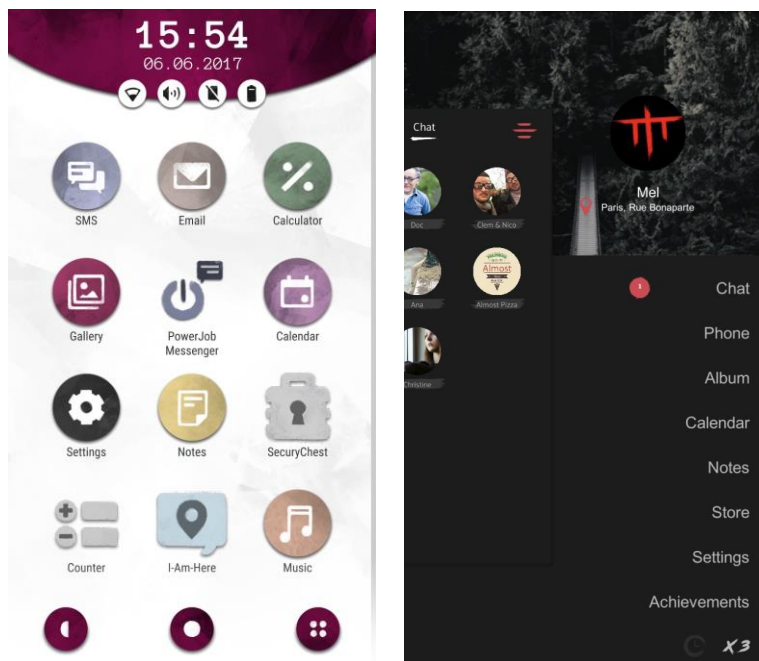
15:54
06.06.2017

SMS
Email
Calculator
Gallery
PowerJob Messenger
Calendar
Settings
Notes
SecuryChest
Counter
I-Am-Here
Music

Chat
Doc
Clem & Nico
Ana
Almost Pizza
Christine

Mel
Paris, Rue Bonaparte

1
Chat
Phone
Album
Calendar
Notes
Store
Settings
Achievements
X3